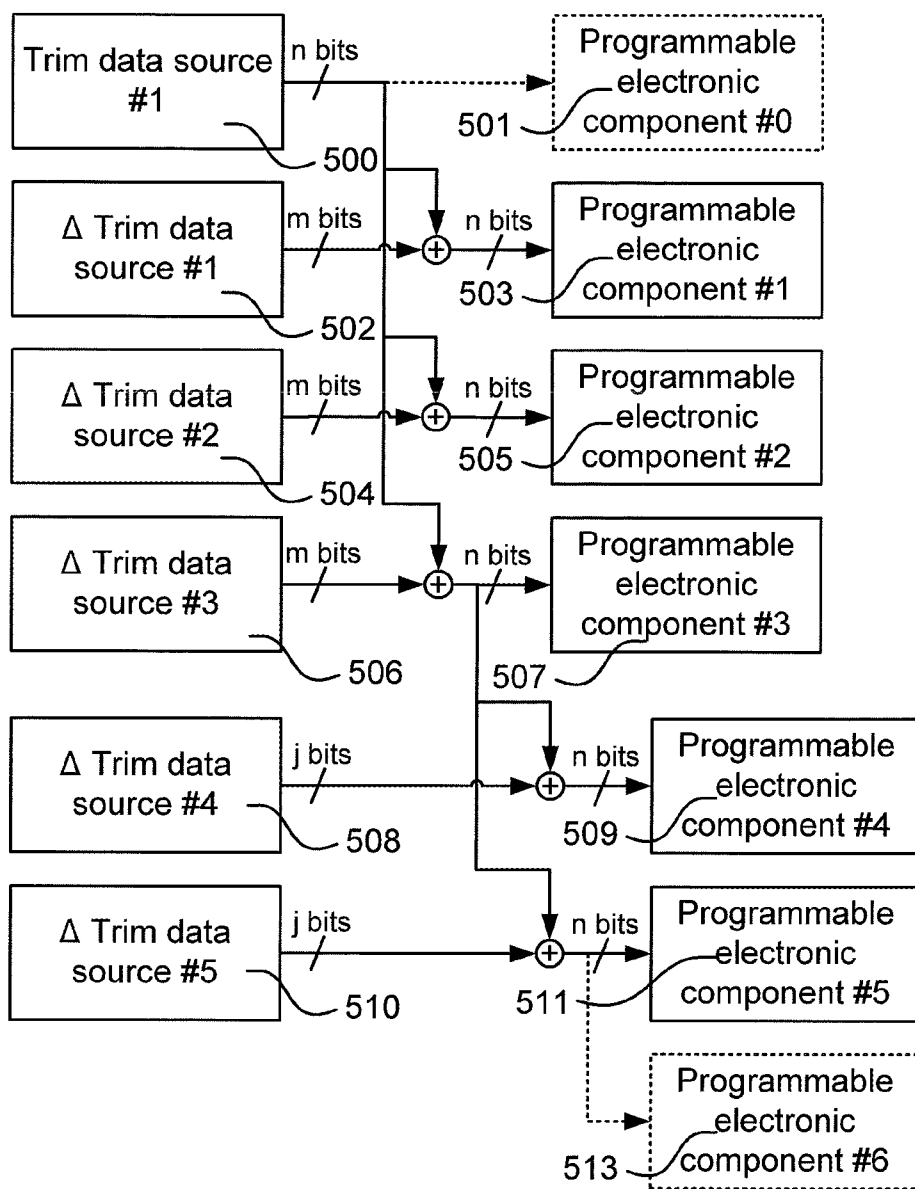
Trim data source #1

n bits

Programmable electronic component #0

501

500

Δ Trim data source #1

m bits

n bits

Programmable electronic component #1

503

502

Δ Trim data source #2

m bits

n bits

Programmable electronic component #2

505

504

Δ Trim data source #3

m bits

n bits

Programmable electronic component #3

506

507

Δ Trim data source #4

j bits

n bits

Programmable electronic component #4

508

509

Δ Trim data source #5

j bits

n bits

Programmable electronic component #5

510

511

Programmable electronic component #6

513